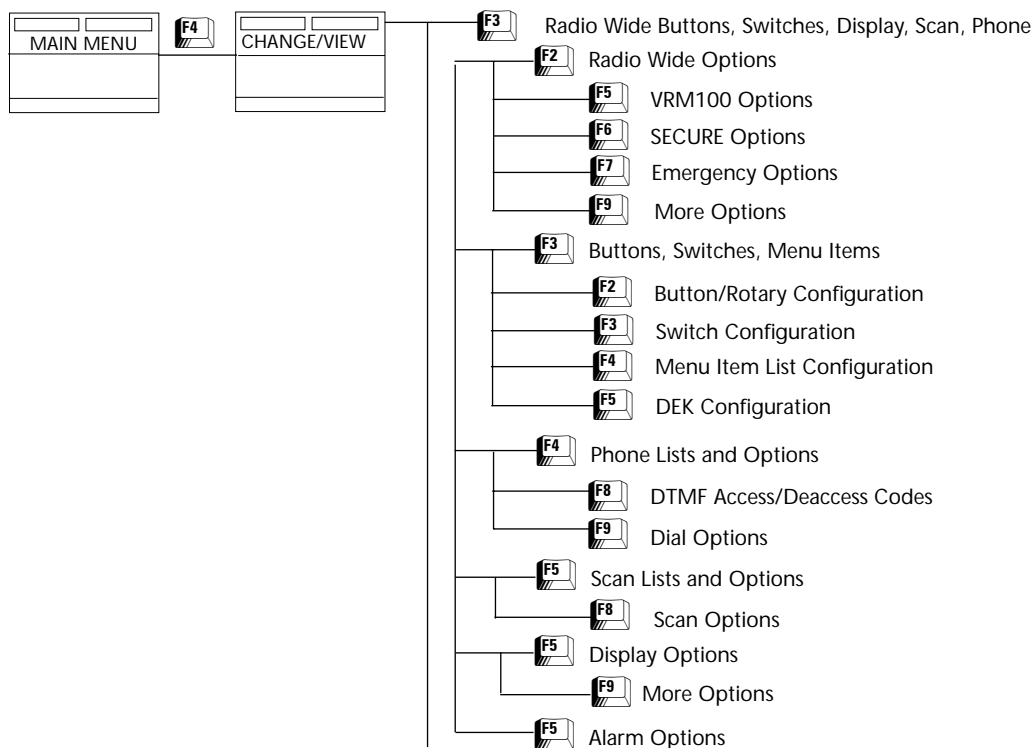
MAIN MENU

F4

CHANGE/VIEW

F3 Radio Wide Buttons, Switches, Display, Scan, Phone

F2 Radio Wide Options

F5 VRM100 Options

F6 SECURE Options

F7 Emergency Options

F9 More Options

F3 Buttons, Switches, Menu Items

F2 Button/Rotary Configuration

F3 Switch Configuration

F4 Menu Item List Configuration

F5 DEK Configuration

F4 Phone Lists and Options

F8 DTMF Access/Deaccess Codes

F9 Dial Options

F5 Scan Lists and Options

F8 Scan Options

F5 Display Options

F9 More Options

F5 Alarm Options